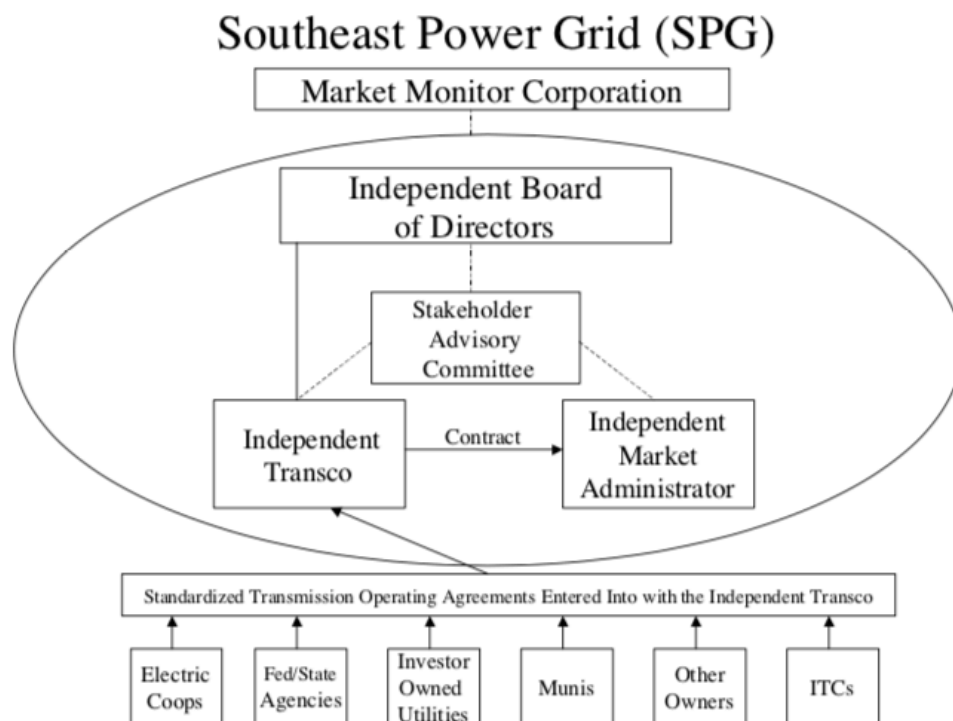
Southeast Power Grid (SPG)

Market Monitor Corporation

Independent Board of Directors

Stakeholder Advisory Committee

Independent Transco

Contract

Independent Market Administrator

Standardized Transmission Operating Agreements Entered Into with the Independent Transco

Electric Coops

Fed/State Agencies

Investor Owned Utilities

Munis

Other Owners

ITCs